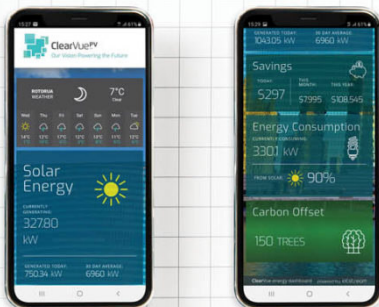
15:27

ClearVue PV
Our Vision Powering the Future

ROTORUA
WEATHER
7°C
Clear

Wed Thu Fri Sat Sun Mon Tue
12°C 12°C 12°C 12°C 12°C 12°C 12°C

Solar Energy
CURRENTLY GENERATING
32780 kW

GENERATED TODAY
750.34 kW
30 DAY AVERAGE
6960 kW

15:29

GENERATED TODAY
104305 kW
30 DAY AVERAGE
6960 kW

Savings
TODAY
5297
THIS MONTH
$7995
THIS YEAR
$108,545

Energy Consumption
CURRENTLY CONSUMING
3301 kW
FROM SOLAR
90%

Carbon Offset
150 TREES

ClearVue energy dashboard
powered by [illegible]